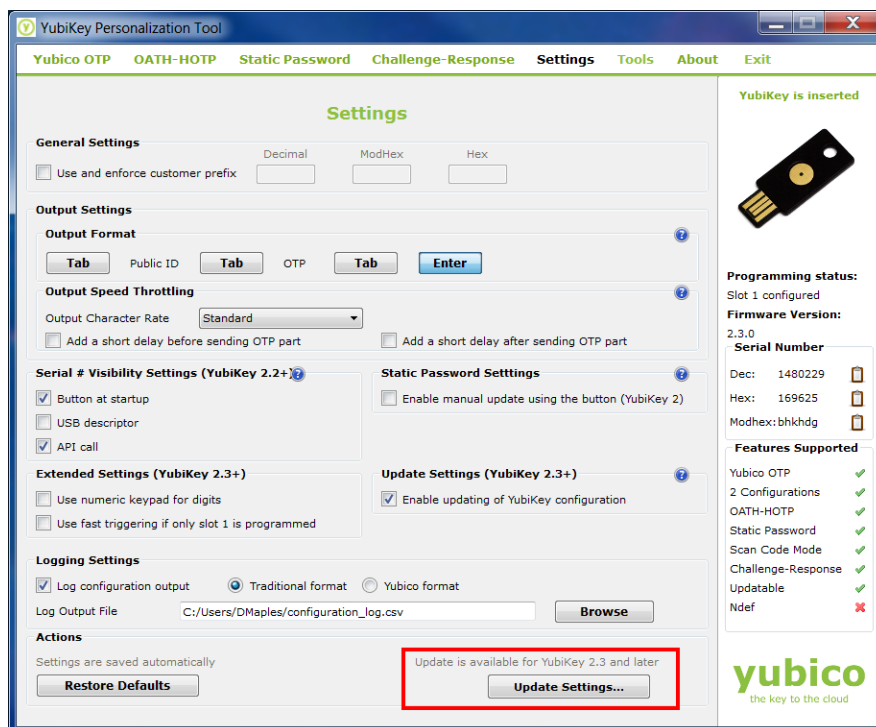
YubiKey Personalization Tool

Yubico OTP OATH-HOTP Static Password Challenge-Response Settings Tools About Exit

Settings

General Settings

Use and enforce customer prefix Decimal ModHex Hex

Output Settings

Output Format

Tab Public ID Tab OTP Tab Enter

Output Speed Throttling

Output Character Rate Standard

Add a short delay before sending OTP part

Add a short delay after sending OTP part

Serial # Visibility Settings (YubiKey 2.2+)

Button at startup

USB descriptor

API call

Static Password Setttings

Enable manual update using the button (YubiKey 2)

Extended Settings (YubiKey 2.3+)

Use numeric keypad for digits

Use fast triggering if only slot 1 is programmed

Update Settings (YubiKey 2.3+)

Enable updating of YubiKey configuration

Logging Settings

Log configuration output Traditional format Yubico format

Log Output File C:/Users/DMaples/configuration_log.csv Browse

Actions

Settings are saved automatically

Restore Defaults

Update is available for YubiKey 2.3 and later

Update Settings...

YubiKey is inserted

Programming status:

Slot 1 configured

Firmware Version:

2.3.0

Serial Number

Dec: 1480229

Hex: 169625

Modhex: bhkhdg

Features Supported

Yubico OTP

2 Configurations

OATH-HOTP

Static Password

Scan Code Mode

Challenge-Response

Updatable

Ndef

yubico
the key to the cloud